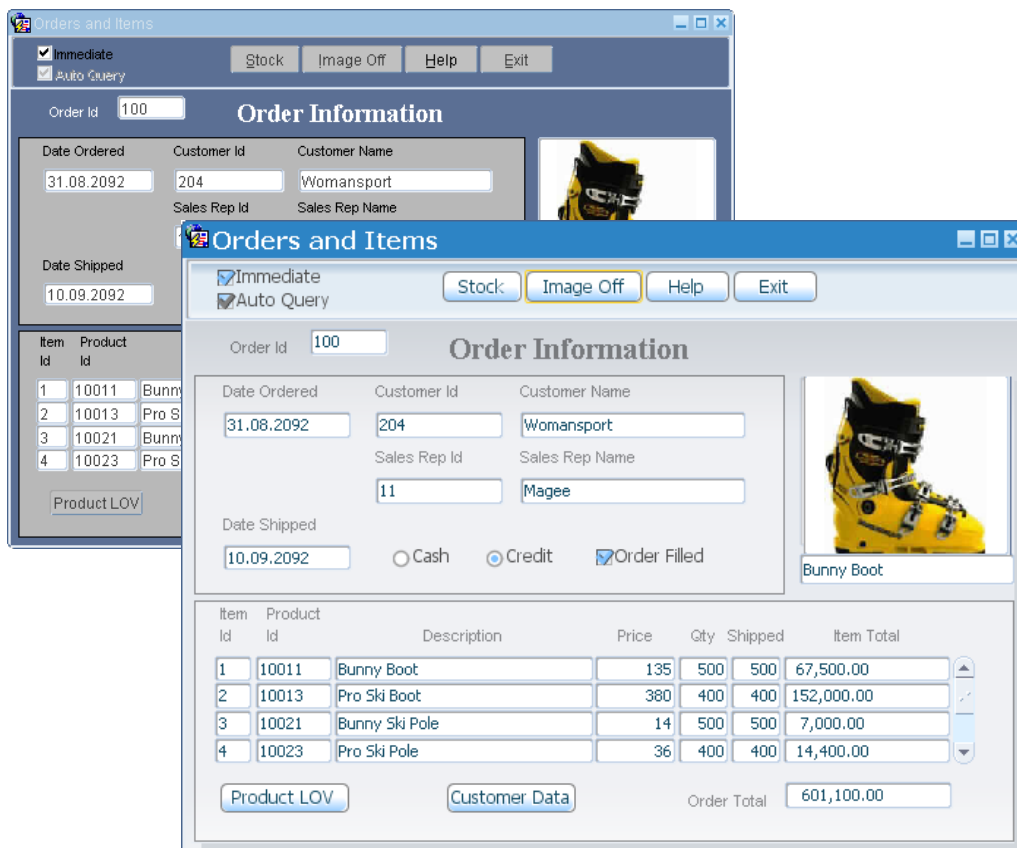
Orders and Items

Immediate
Auto Query

Stock
Image Off
Help
Exit

Order Id 100

Order Information

Date Ordered
31.08.2092
Customer Id
204
Customer Name
Womansport
Sales Rep Id
Sales Rep Name

Date Shipped
10.09.2092

Item Id
Product Id
1 10011 Bunny
2 10013 Pro S
3 10021 Bunny
4 10023 Pro S

Product LOV

Orders and Items

Immediate
Auto Query

Stock
Image Off
Help
Exit

Order Id 100

Order Information

Date Ordered
31.08.2092
Customer Id
204
Customer Name
Womansport
Sales Rep Id
11
Sales Rep Name
Magee
Date Shipped
10.09.2092
Cash
Credit
Order Filled

Bunny Boot

| Item Id | Product Id | Description | Price | Qty | Shipped | Item Total |
|---|---|---|---|---|---|---|
| 1 | 10011 | Bunny Boot | 135 | 500 | 500 | 67,500.00 |
| 2 | 10013 | Pro Ski Boot | 380 | 400 | 400 | 152,000.00 |
| 3 | 10021 | Bunny Ski Pole | 14 | 500 | 500 | 7,000.00 |
| 4 | 10023 | Pro Ski Pole | 36 | 400 | 400 | 14,400.00 |

Product LOV
Customer Data
Order Total 601,100.00